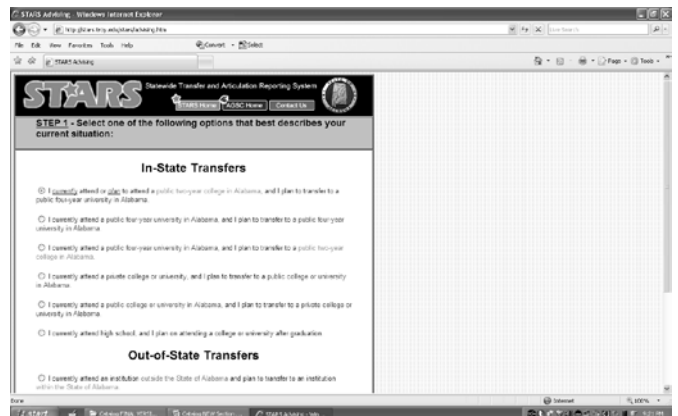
STARS Advising - Windows Internet Explorer

http://stars.troy.edu/stars/advising.htm

Live Search

File Edit View Favorites Tools Help

Convert Select

STARS Advising

Page Tools

STARS

Statewide Transfer and Articulation Reporting System

STARS Home AGSC Home Contact Us

STEP 1 - Select one of the following options that best describes your current situation:

In-State Transfers

I currently attend or plan to attend a public two-year college in Alabama, and I plan to transfer to a public four-year university in Alabama.

I currently attend a public four-year university in Alabama, and I plan to transfer to a public four-year university in Alabama.

I currently attend a public four-year university in Alabama, and I plan to transfer to a public two-year college in Alabama.

I currently attend a private college or university, and I plan to transfer to a public college or university in Alabama.

I currently attend a public college or university in Alabama, and I plan to transfer to a private college or university in Alabama.

I currently attend high school, and I plan on attending a college or university after graduation.

Out-of-State Transfers

I currently attend an institution outside the State of Alabama and plan to transfer to an institution within the State of Alabama.

Done

Internet

100%

start

STARS Advising - Win...